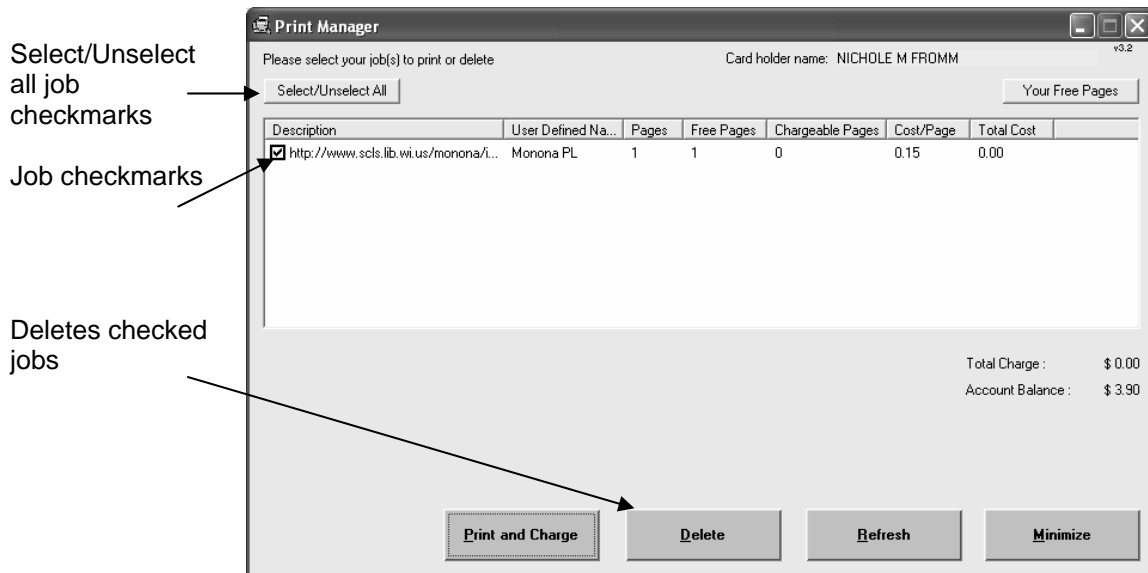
Select/Unselect all job checkmarks

Job checkmarks

Deletes checked jobs

Print Manager

v3.2

Please select your job(s) to print or delete

Card holder name: NICHOLE M FROMM

Select/Unselect All

Your Free Pages

| Description | User Defined Na... | Pages | Free Pages | Chargeable Pages | Cost/Page | Total Cost |
|---|---|---|---|---|---|---|
| http://www.scls.lib.wi.us/monona/i... | Monona PL | 1 | 1 | 0 | 0.15 | 0.00 |

Total Charge : $ 0.00

Account Balance : $ 3.90

Print and Charge

Delete

Refresh

Minimize